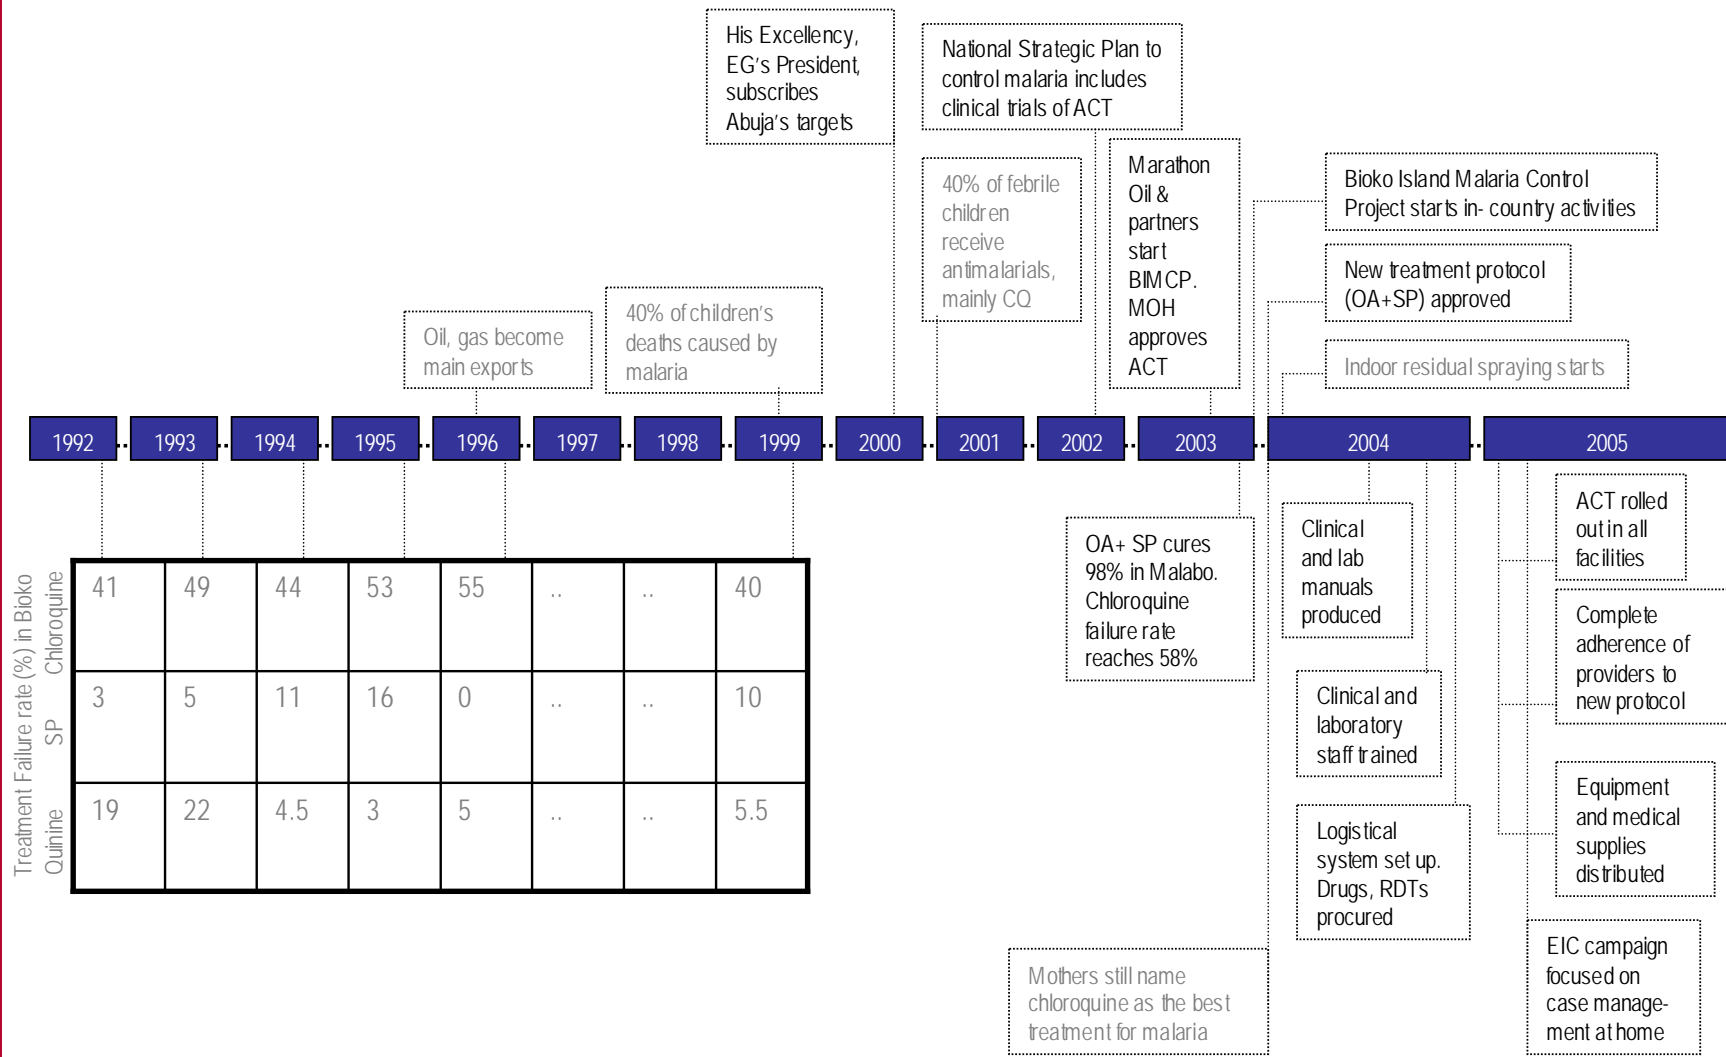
His Excellency, EG's President, subscribes Abuja's targets

National Strategic Plan to control malaria includes clinical trials of ACT

40% of febrile children receive antimalarials, mainly CQ

Marathon Oil & partners start BIMCP. MOH approves ACT

Bioko Island Malaria Control Project starts in- country activities

New treatment protocol (OA+SP) approved

Indoor residual spraying starts

Oil, gas become main exports

40% of children's deaths caused by malaria

1992 1993 1994 1995 1996 1997 1998 1999 2000 2001 2002 2003 2004 2005

Treatment Failure rate (%) in Bioko

| | | | | | | | | |
|---|---|---|---|---|---|---|---|---|
| Chloroquine | 41 | 49 | 44 | 53 | 55 | .. | .. | 40 |
| SP | 3 | 5 | 11 | 16 | 0 | .. | .. | 10 |
| Quinine | 19 | 22 | 4.5 | 3 | 5 | .. | .. | 5.5 |

OA+ SP cures 98% in Malabo. Chloroquine failure rate reaches 58%

Clinical and lab manuals produced

Clinical and laboratory staff trained

Logistical system set up. Drugs, RDTs procured

ACT rolled out in all facilities

Complete adherence of providers to new protocol

Equipment and medical supplies distributed

EIC campaign focused on case management at home

Mothers still name chloroquine as the best treatment for malaria